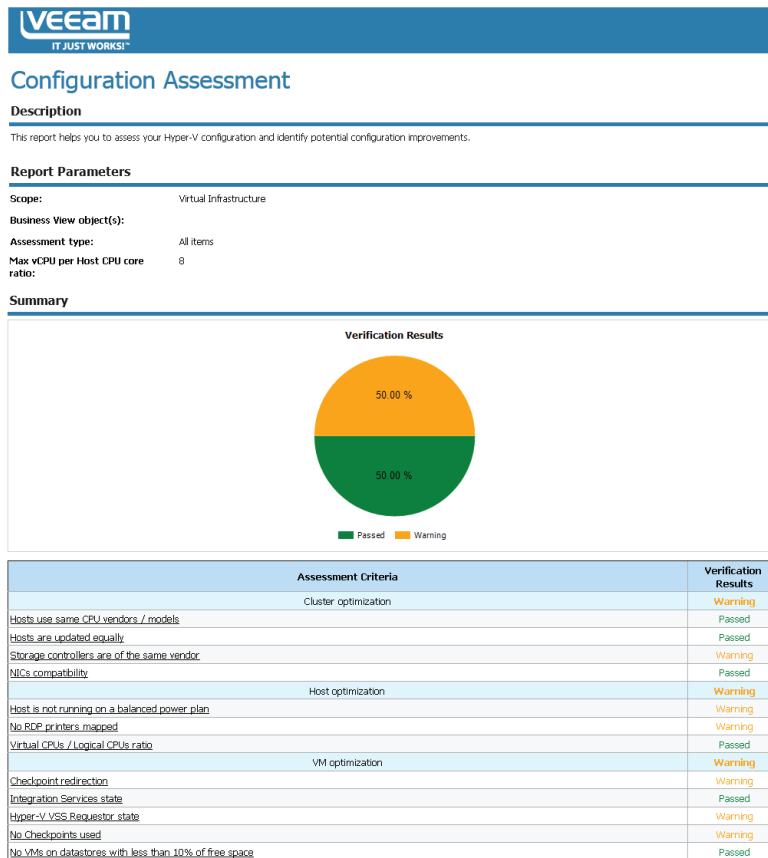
VEEAM
IT JUST WORKS!™

Configuration Assessment

Description

This report helps you to assess your Hyper-V configuration and identify potential configuration improvements.

Report Parameters

Scope: Virtual Infrastructure

Business View object(s):

Assessment type: All items

Max vCPU per Host CPU core ratio: 8

Summary

Verification Results

50.00 %

50.00 %

Passed Warning

| Assessment Criteria | Verification Results |
|---|---|
| Cluster optimization | Warning |
| Hosts use same CPU vendors / models | Passed |
| Hosts are updated equally | Passed |
| Storage controllers are of the same vendor | Warning |
| NICs compatibility | Passed |
| Host optimization | Warning |
| Host is not running on a balanced power plan | Warning |
| No RDP printers mapped | Warning |
| Virtual CPUs / Logical CPUs ratio | Passed |
| VM optimization | Warning |
| Checkpoint redirection | Warning |
| Integration Services state | Passed |
| Hyper-V VSS Requestor state | Warning |
| No Checkpoints used | Warning |
| No VMs on datastores with less than 10% of free space | Passed |